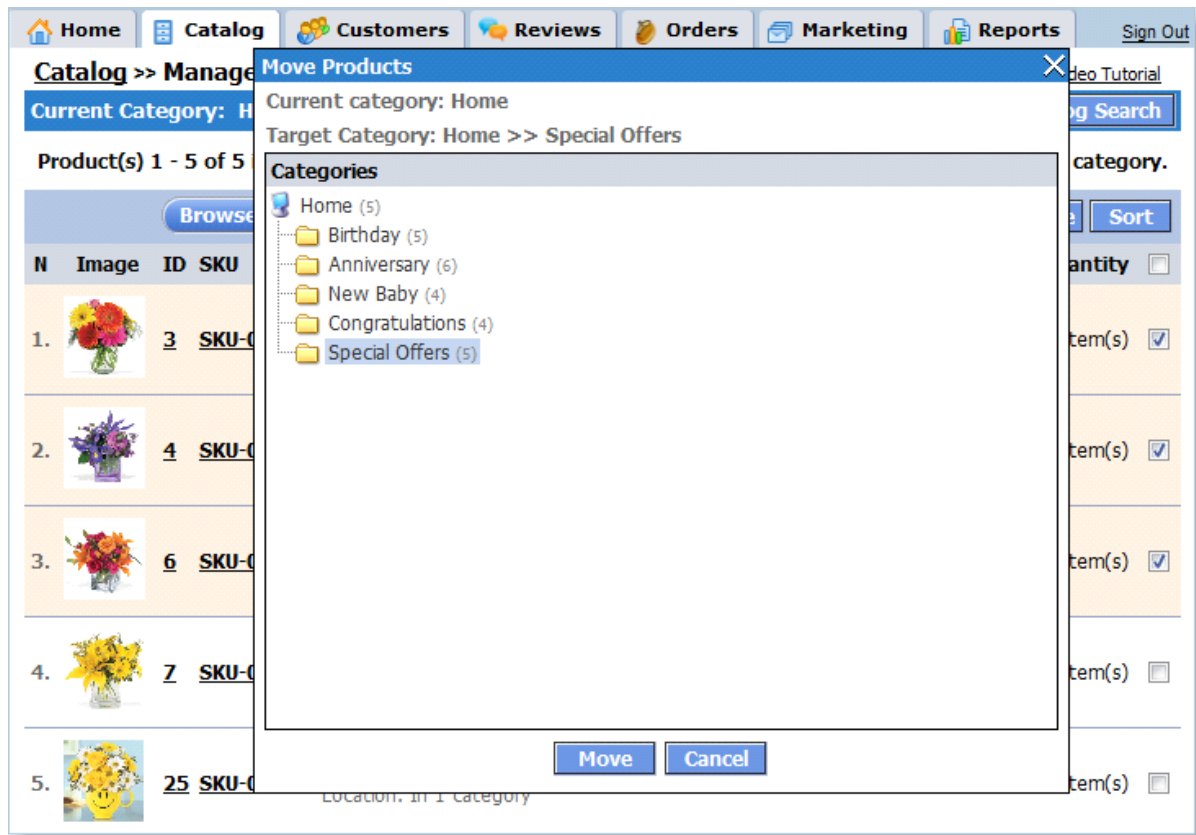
Home Catalog Customers Reviews Orders Marketing Reports Sign Out

Catalog >> Manage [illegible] Video Tutorial

Current Category: H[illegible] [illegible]g Search

Product(s) 1 - 5 of 5 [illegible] category.

Browse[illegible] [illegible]e Sort

| N | Image | ID | SKU | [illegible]antity | |
|---|---|---|---|---|---|
| 1. | | 3 | SKU-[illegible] | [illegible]tem(s) | ☑ |
| 2. | | 4 | SKU-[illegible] | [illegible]tem(s) | ☑ |
| 3. | | 6 | SKU-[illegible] | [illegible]tem(s) | ☑ |
| 4. | | 7 | SKU-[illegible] | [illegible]tem(s) | ☐ |
| 5. | | 25 | SKU-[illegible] | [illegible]tem(s) | ☐ |

Location: In 1 Category

Move Products

Current category: Home

Target Category: Home >> Special Offers

Categories

Home (5)
Birthday (5)
Anniversary (6)
New Baby (4)
Congratulations (4)
Special Offers (5)

Move Cancel